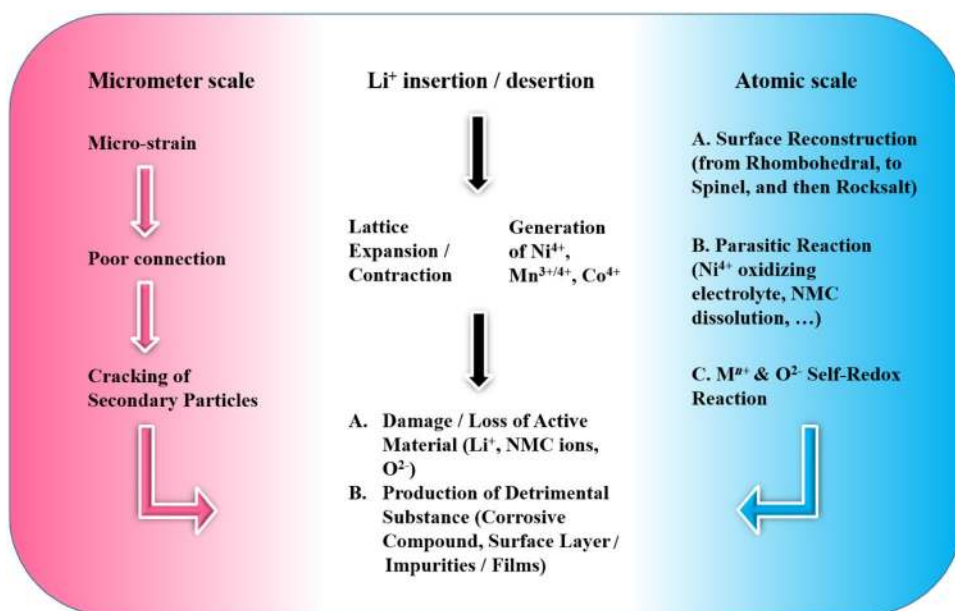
Micrometer scale

Micro-strain

Poor connection

Cracking of Secondary Particles

$Li^+$ insertion / desertion

Lattice Expansion / Contraction

Generation of $Ni^{4+}$, $Mn^{3+/4+}$, $Co^{4+}$

A. Damage / Loss of Active Material ($Li^+$, NMC ions, $O^{2-}$)

B. Production of Detrimental Substance (Corrosive Compound, Surface Layer / Impurities / Films)

Atomic scale

A. Surface Reconstruction (from Rhombohedral, to Spinel, and then Rocksalt)

B. Parasitic Reaction ($Ni^{4+}$ oxidizing electrolyte, NMC dissolution, …)

C. $M^{n+}$ & $O^{2-}$ Self-Redox Reaction